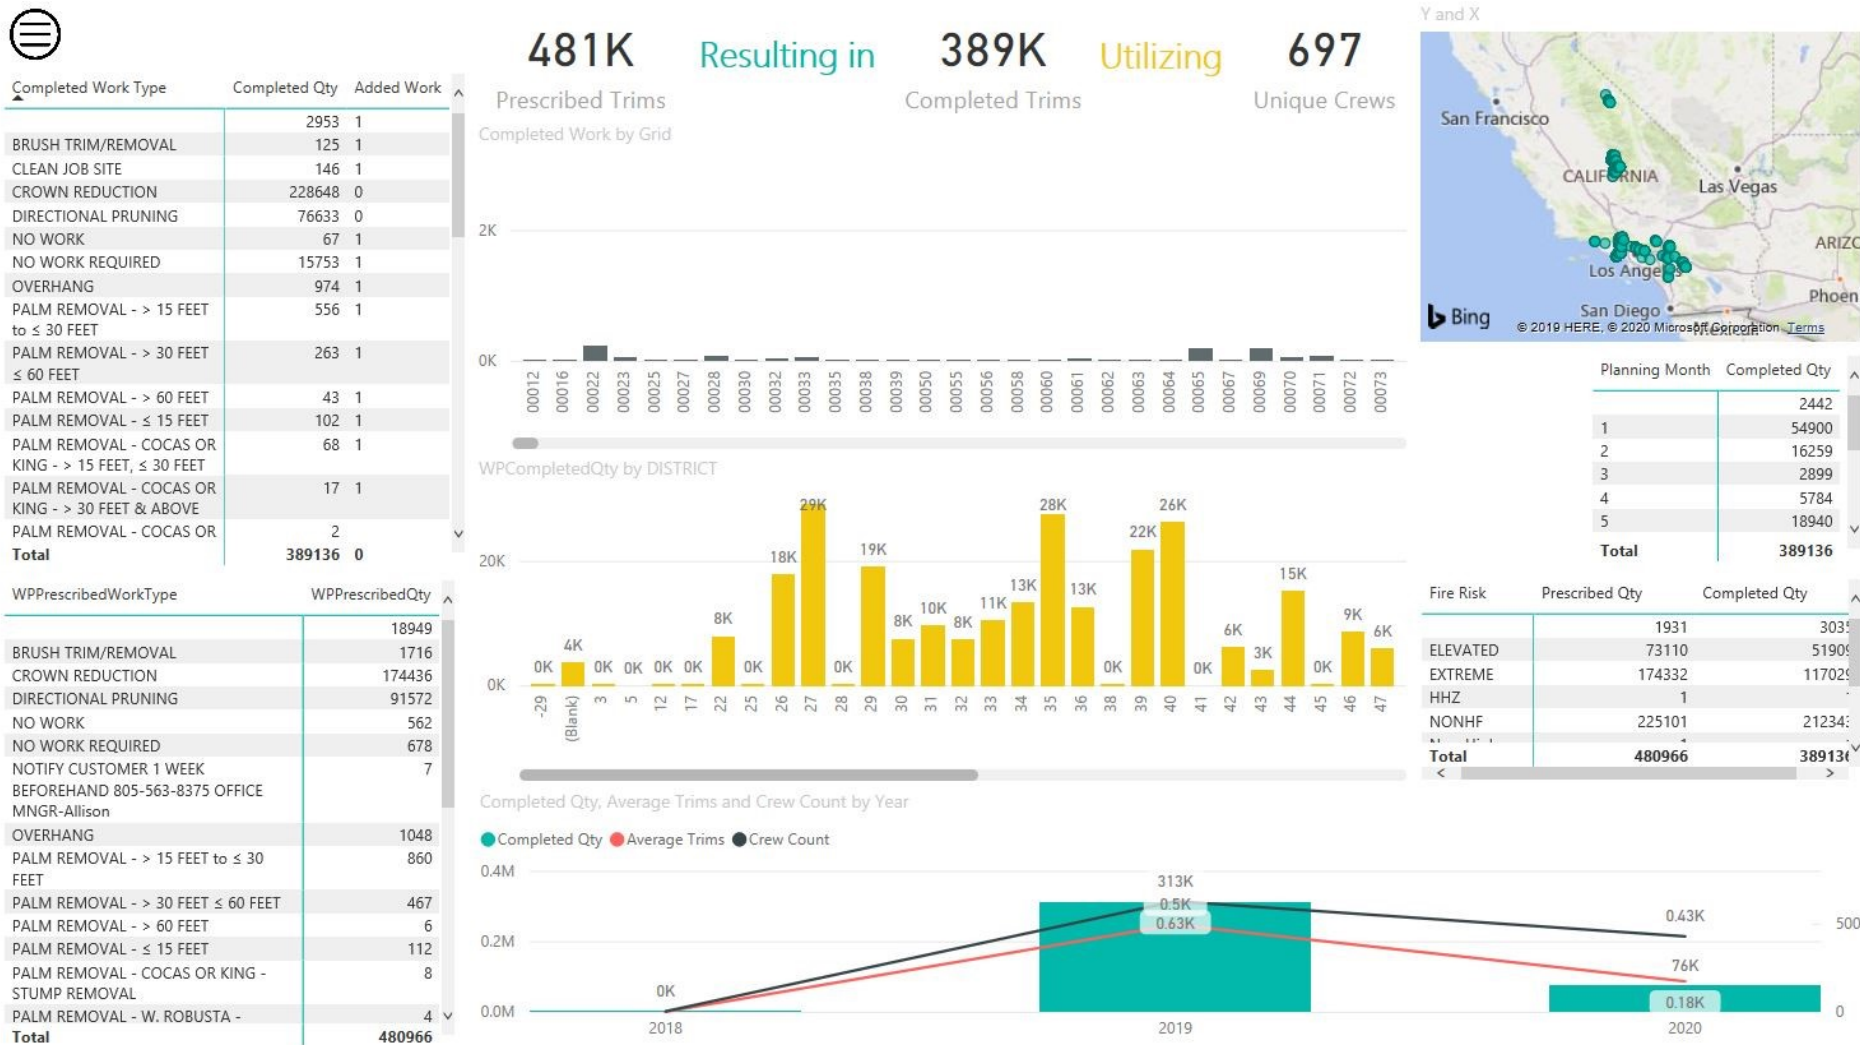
481K Resulting in 389K Utilizing 697

Prescribed Trims Completed Trims Unique Crews

| Completed Work Type | Completed Qty | Added Work |
|---|---|---|
| | 2953 | 1 |
| BRUSH TRIM/REMOVAL | 125 | 1 |
| CLEAN JOB SITE | 146 | 1 |
| CROWN REDUCTION | 228648 | 0 |
| DIRECTIONAL PRUNING | 76633 | 0 |
| NO WORK | 67 | 1 |
| NO WORK REQUIRED | 15753 | 1 |
| OVERHANG | 974 | 1 |
| PALM REMOVAL - > 15 FEET to ≤ 30 FEET | 556 | 1 |
| PALM REMOVAL - > 30 FEET ≤ 60 FEET | 263 | 1 |
| PALM REMOVAL - > 60 FEET | 43 | 1 |
| PALM REMOVAL - ≤ 15 FEET | 102 | 1 |
| PALM REMOVAL - COCAS OR KING - > 15 FEET, ≤ 30 FEET | 68 | 1 |
| PALM REMOVAL - COCAS OR KING - > 30 FEET & ABOVE | 17 | 1 |
| PALM REMOVAL - COCAS OR | 2 | |
| Total | 389136 | 0 |

Completed Work by Grid

2K
0K
0012 0016 0022 0023 0025 0027 0028 0030 0032 0033 0035 0038 0039 0050 0055 0056 0058 0060 0061 0062 0063 0064 0065 0067 0069 0070 0071 0072 0073

WPCompletedQty by DISTRICT

20K
0K
0K 4K 0K 0K 0K 0K 8K 0K 18K 29K 0K 19K 8K 10K 8K 11K 13K 28K 13K 0K 22K 26K 0K 6K 3K 15K 0K 9K 6K
-29 (Blank) 3 5 12 17 22 25 26 27 28 29 30 31 32 33 34 35 36 38 39 40 41 42 43 44 45 46 47

Y and X

San Francisco
CALIFORNIA
Las Vegas
ARIZ
Los Ange
Phoen
San Diego
Bing
© 2019 HERE, © 2020 Microsoft Corporation Terms

| Planning Month | Completed Qty |
|---|---|
| | 2442 |
| 1 | 54900 |
| 2 | 16259 |
| 3 | 2899 |
| 4 | 5784 |
| 5 | 18940 |
| Total | 389136 |

| Fire Risk | Prescribed Qty | Completed Qty |
|---|---|---|
| | 1931 | 303 |
| ELEVATED | 73110 | 5190 |
| EXTREME | 174332 | 11702 |
| HHZ | 1 | |
| NONHF | 225101 | 21234 |
| Total | 480966 | 38913 |

| WPPrescribedWorkType | WPPrescribedQty |
|---|---|
| | 18949 |
| BRUSH TRIM/REMOVAL | 1716 |
| CROWN REDUCTION | 174436 |
| DIRECTIONAL PRUNING | 91572 |
| NO WORK | 562 |
| NO WORK REQUIRED | 678 |
| NOTIFY CUSTOMER 1 WEEK BEFOREHAND 805-563-8375 OFFICE MNGR-Allison | 7 |
| OVERHANG | 1048 |
| PALM REMOVAL - > 15 FEET to ≤ 30 FEET | 860 |
| PALM REMOVAL - > 30 FEET ≤ 60 FEET | 467 |
| PALM REMOVAL - > 60 FEET | 6 |
| PALM REMOVAL - ≤ 15 FEET | 112 |
| PALM REMOVAL - COCAS OR KING - STUMP REMOVAL | 8 |
| PALM REMOVAL - W. ROBUSTA - | 4 |
| Total | 480966 |

Completed Qty, Average Trims and Crew Count by Year

Completed Qty Average Trims Crew Count

0.4M
0.2M
0.0M
0K 313K 0.5K 0.63K 0.43K 76K 0.18K
500
0
2018 2019 2020